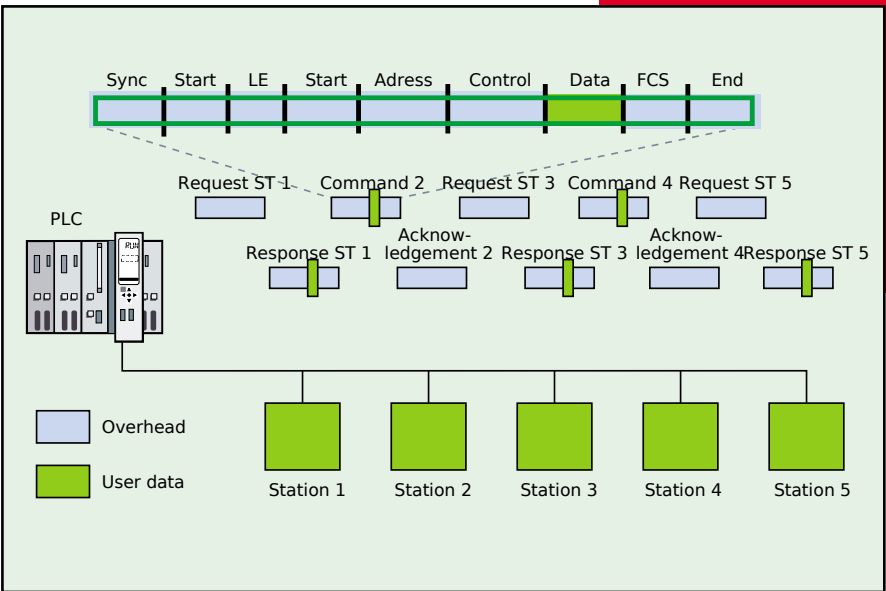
Sync Start LE Start Adress Control Data FCS End

Request ST 1 Command 2 Request ST 3 Command 4 Request ST 5

PLC

Response ST 1 Acknowledgement 2 Response ST 3 Acknowledgement 4 Response ST 5

Overhead

User data

Station 1 Station 2 Station 3 Station 4 Station 5